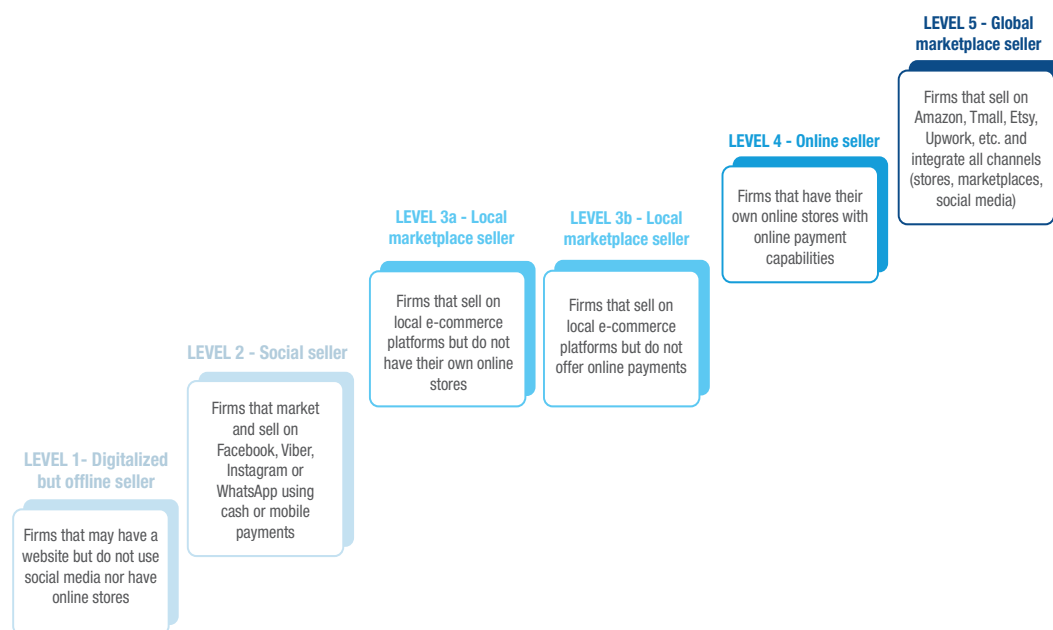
LEVEL 1- Digitalized but offline seller

Firms that may have a website but do not use social media nor have online stores

LEVEL 2 - Social seller

Firms that market and sell on Facebook, Viber, Instagram or WhatsApp using cash or mobile payments

LEVEL 3a - Local marketplace seller

Firms that sell on local e-commerce platforms but do not have their own online stores

LEVEL 3b - Local marketplace seller

Firms that sell on local e-commerce platforms but do not offer online payments

LEVEL 4 - Online seller

Firms that have their own online stores with online payment capabilities

LEVEL 5 - Global marketplace seller

Firms that sell on Amazon, Tmall, Etsy, Upwork, etc. and integrate all channels (stores, marketplaces, social media)